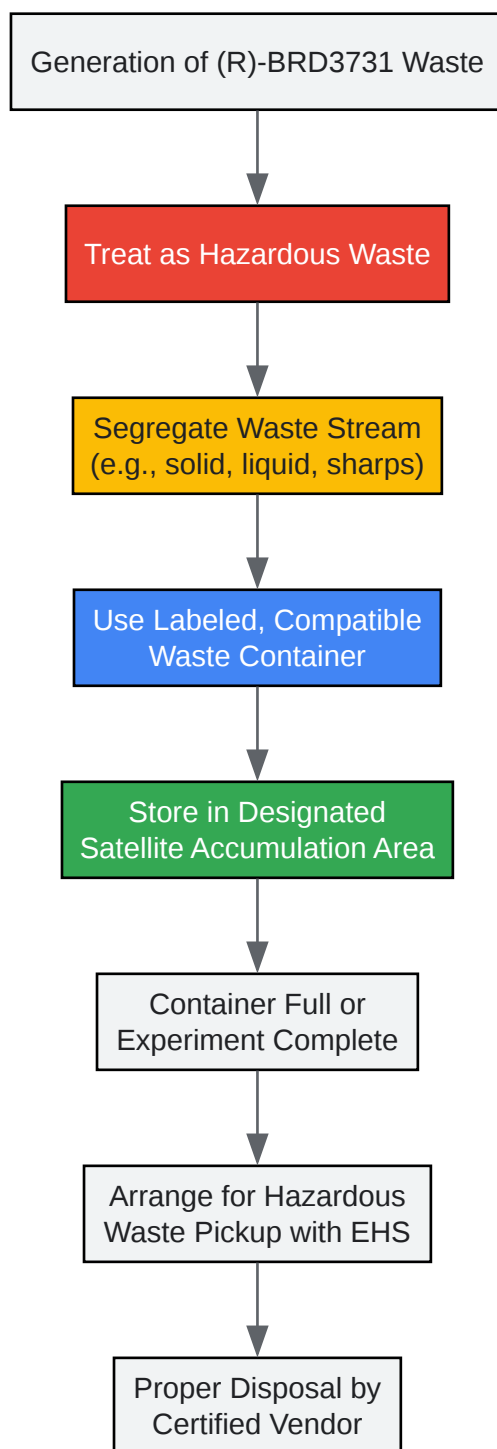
Generation of (R)-BRD3731 Waste

Treat as Hazardous Waste

Segregate Waste Stream (e.g., solid, liquid, sharps)

Use Labeled, Compatible Waste Container

Store in Designated Satellite Accumulation Area

Container Full or Experiment Complete

Arrange for Hazardous Waste Pickup with EHS

Proper Disposal by Certified Vendor